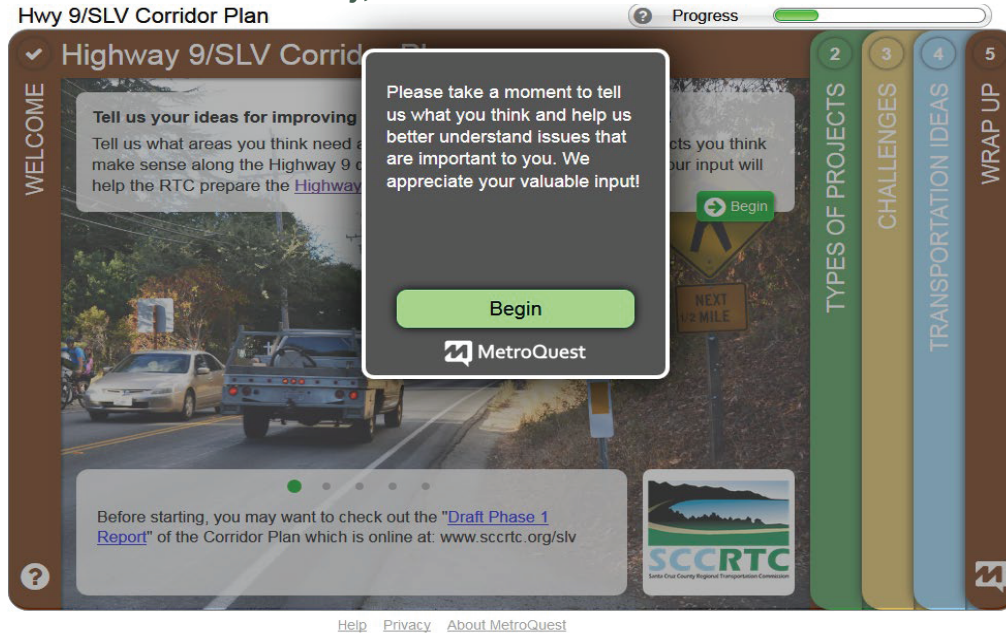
Hwy 9/SLV Corridor Plan

? Progress

Highway 9/SLV Corrid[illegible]

WELCOME

Tell us your ideas for improving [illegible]

Tell us what areas you think need a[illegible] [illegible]cts you think make sense along the Highway 9 c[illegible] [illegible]our input will help the RTC prepare the Highway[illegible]

Begin

Please take a moment to tell us what you think and help us better understand issues that are important to you. We appreciate your valuable input!

Begin

MetroQuest

NEXT 1/2 MILE

Before starting, you may want to check out the "Draft Phase 1 Report" of the Corridor Plan which is online at: www.sccrtc.org/slv

SCCRTC
Santa Cruz County Regional Transportation Commission

2 TYPES OF PROJECTS

3 CHALLENGES

4 TRANSPORTATION IDEAS

5 WRAP UP

?

Help Privacy About MetroQuest